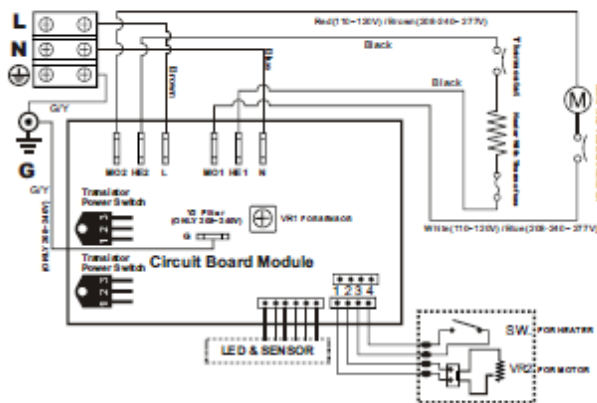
L
N
Red(110~120V) / Brown(208-240~277V)
Black
Thermostat
Brown
Blue
Black
Heater & Elements
M
G/Y
G
MO2 HE2 L
MO1 HE1 N
G/Y
Transistor Power Switch
Filter (ONLY 208~240V)
VR1 FOR SENSOR
G
White(110~120V) / Blue(208-240~277V)
(ONLY 208~240V)
Transistor Power Switch
Circuit Board Module
1 2 3 4
SW FOR HEATER
VR2 FOR MOTOR
LED & SENSOR